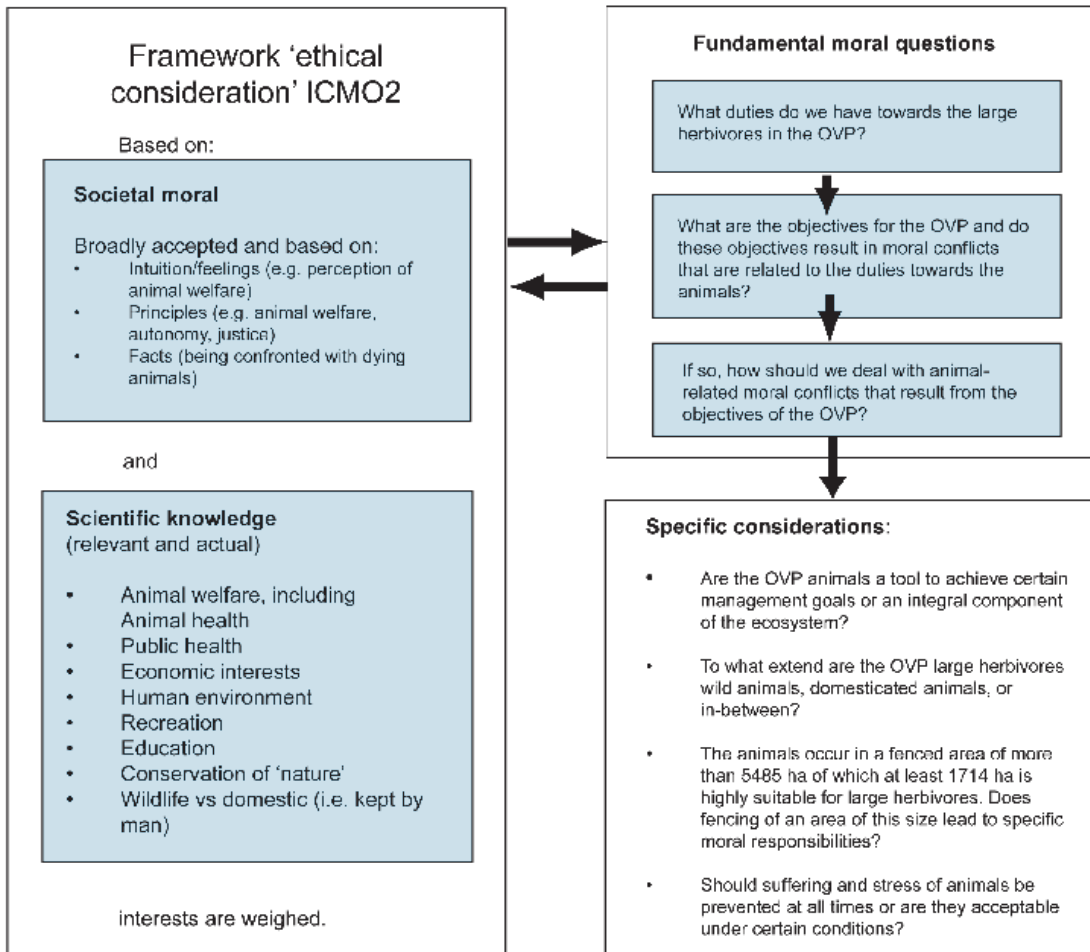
Framework 'ethical consideration' ICMO2

Based on:

Societal moral

Broadly accepted and based on:
- Intuition/feelings (e.g. perception of animal welfare)
- Principles (e.g. animal welfare, autonomy, justice)
- Facts (being confronted with dying animals)

and

Scientific knowledge
(relevant and actual)

- Animal welfare, including Animal health
- Public health
- Economic interests
- Human environment
- Recreation
- Education
- Conservation of 'nature'
- Wildlife vs domestic (i.e. kept by man)

interests are weighed.

Fundamental moral questions

What duties do we have towards the large herbivores in the OVP?

What are the objectives for the OVP and do these objectives result in moral conflicts that are related to the duties towards the animals?

If so, how should we deal with animal-related moral conflicts that result from the objectives of the OVP?

Specific considerations:

- Are the OVP animals a tool to achieve certain management goals or an integral component of the ecosystem?
- To what extend are the OVP large herbivores wild animals, domesticated animals, or in-between?
- The animals occur in a fenced area of more than 5485 ha of which at least 1714 ha is highly suitable for large herbivores. Does fencing of an area of this size lead to specific moral responsibilities?
- Should suffering and stress of animals be prevented at all times or are they acceptable under certain conditions?